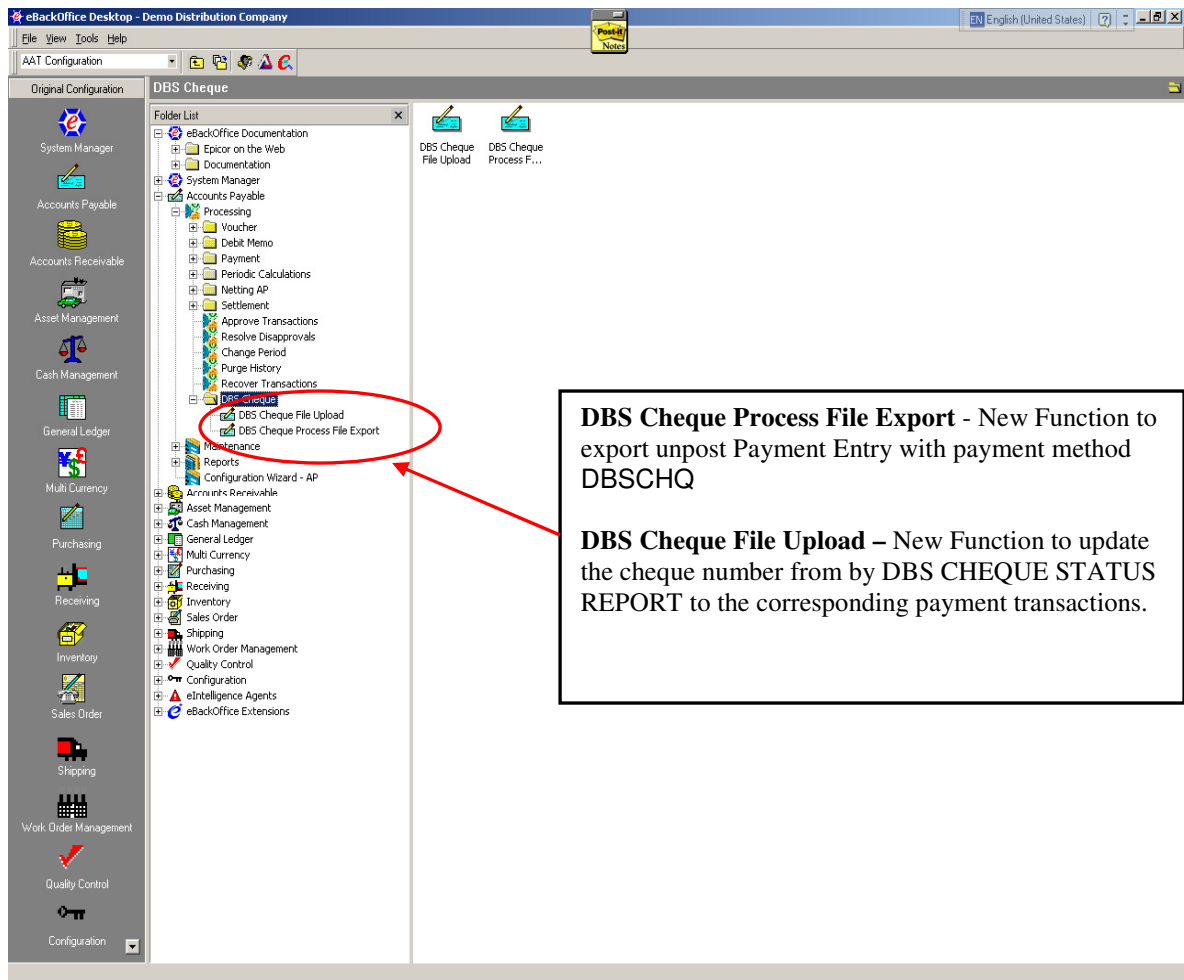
eBackOffice Desktop - Demo Distribution Company

Post-it Notes

EN English (United States)

File View Tools Help

AAT Configuration

Original Configuration

System Manager
Accounts Payable
Accounts Receivable
Asset Management
Cash Management
General Ledger
Multi Currency
Purchasing
Receiving
Inventory
Sales Order
Shipping
Work Order Management
Quality Control
Configuration

DBS Cheque

Folder List

eBackOffice Documentation
Epicor on the Web
Documentation
System Manager
Accounts Payable
Processing
Voucher
Debit Memo
Payment
Periodic Calculations
Netting AP
Settlement
Approve Transactions
Resolve Disapprovals
Change Period
Purge History
Recover Transactions
DBS Cheque
DBS Cheque File Upload
DBS Cheque Process File Export
Maintenance
Reports
Configuration Wizard - AP
Accounts Receivable
Asset Management
Cash Management
General Ledger
Multi Currency
Purchasing
Receiving
Inventory
Sales Order
Shipping
Work Order Management
Quality Control
Configuration
eIntelligence Agents
eBackOffice Extensions

DBS Cheque File Upload
DBS Cheque Process F...

DBS Cheque Process File Export - New Function to export unpost Payment Entry with payment method DBSCHQ

DBS Cheque File Upload – New Function to update the cheque number from by DBS CHEQUE STATUS REPORT to the corresponding payment transactions.